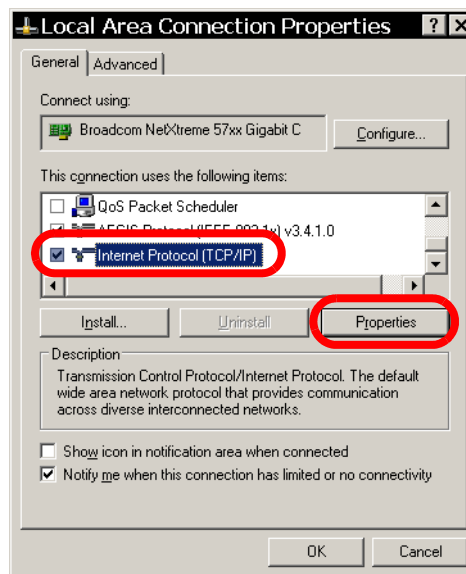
Local Area Connection Properties ? X

General Advanced

Connect using:

Broadcom NetXtreme 57xx Gigabit C

Configure...

This connection uses the following items:

QoS Packet Scheduler

AEGIS Protocol (IEEE 802.1x) v3.4.1.0

Internet Protocol (TCP/IP)

Install... Uninstall Properties

Description

Transmission Control Protocol/Internet Protocol. The default wide area network protocol that provides communication across diverse interconnected networks.

Show icon in notification area when connected

Notify me when this connection has limited or no connectivity

OK Cancel